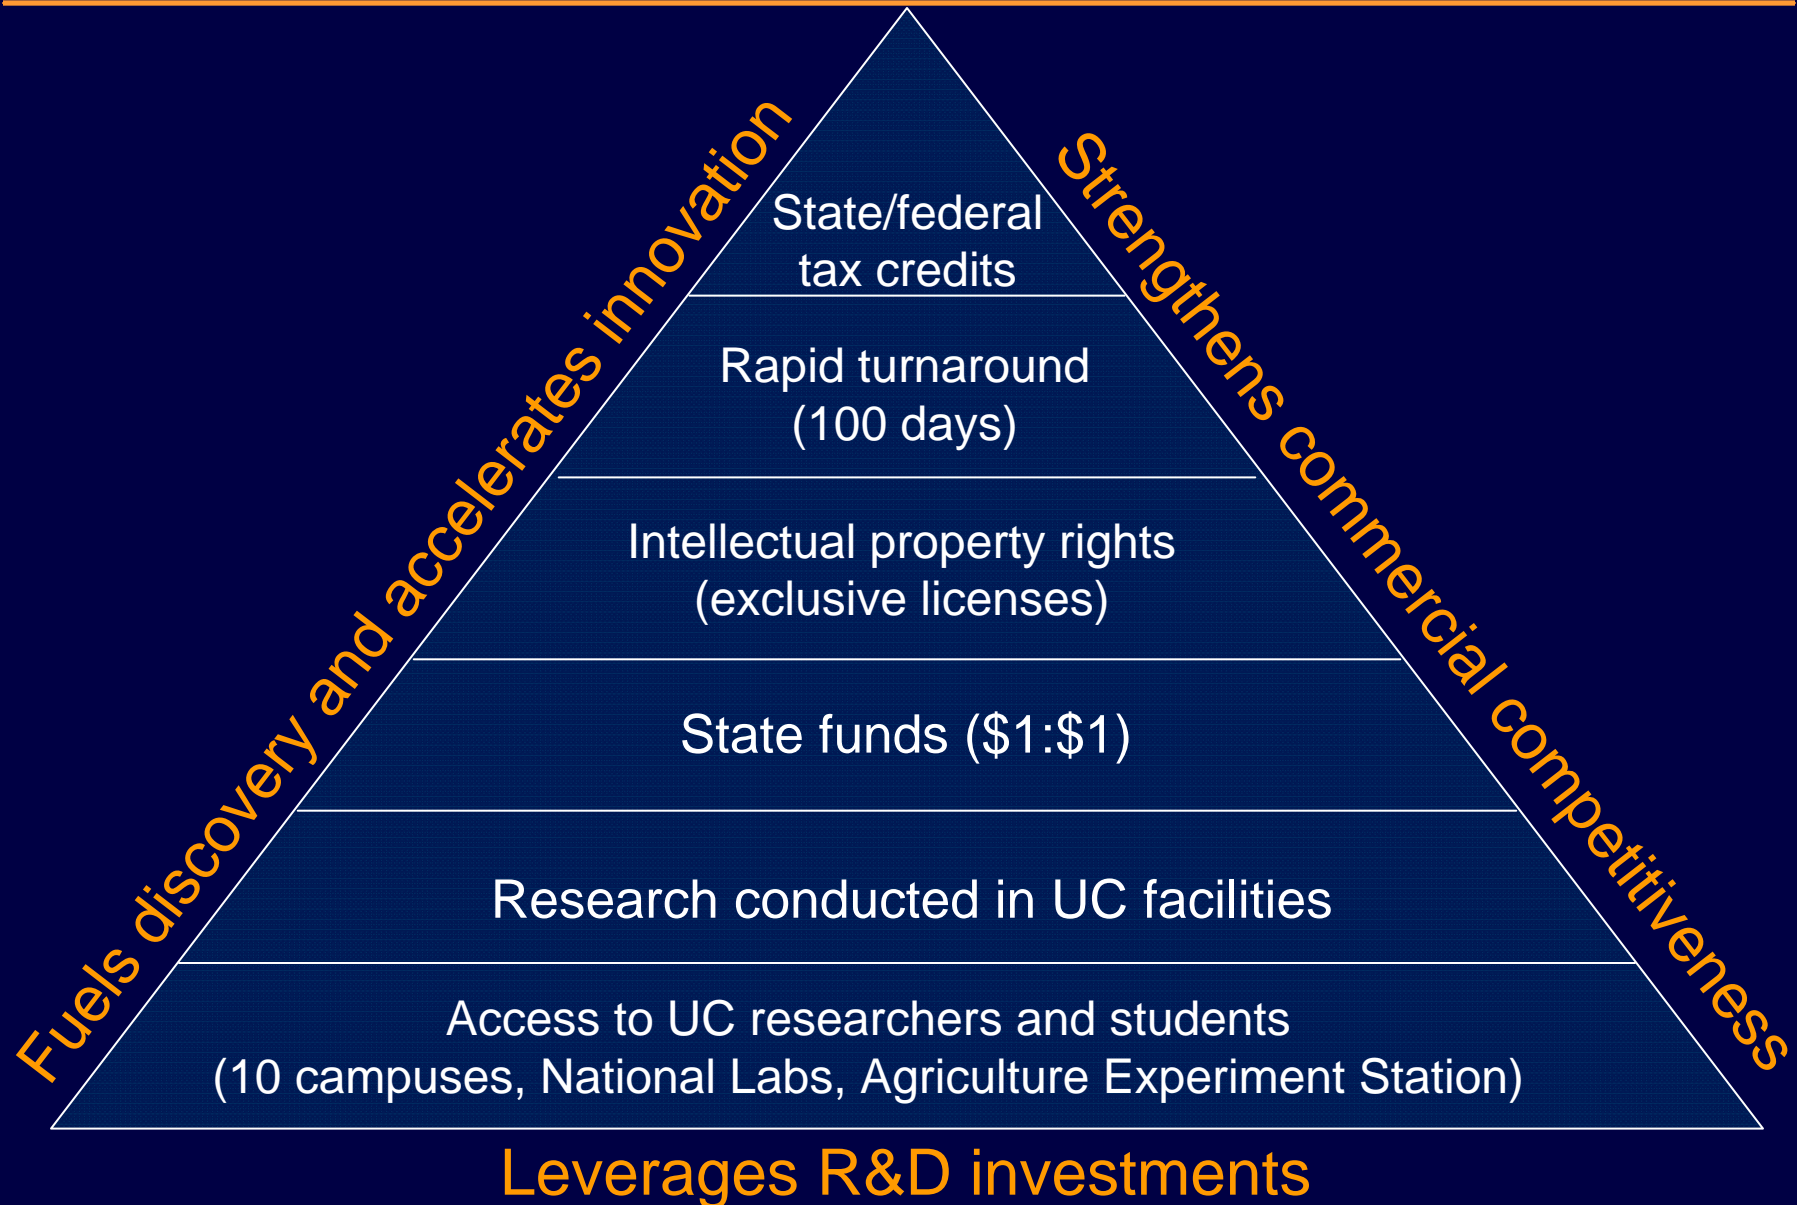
Fuels discovery and accelerates innovation

State/federal tax credits

Rapid turnaround (100 days)

Intellectual property rights (exclusive licenses)

State funds (\$1:\$1)

Research conducted in UC facilities

Access to UC researchers and students (10 campuses, National Labs, Agriculture Experiment Station)

Strengthens commercial competitiveness

Leverages R&D investments